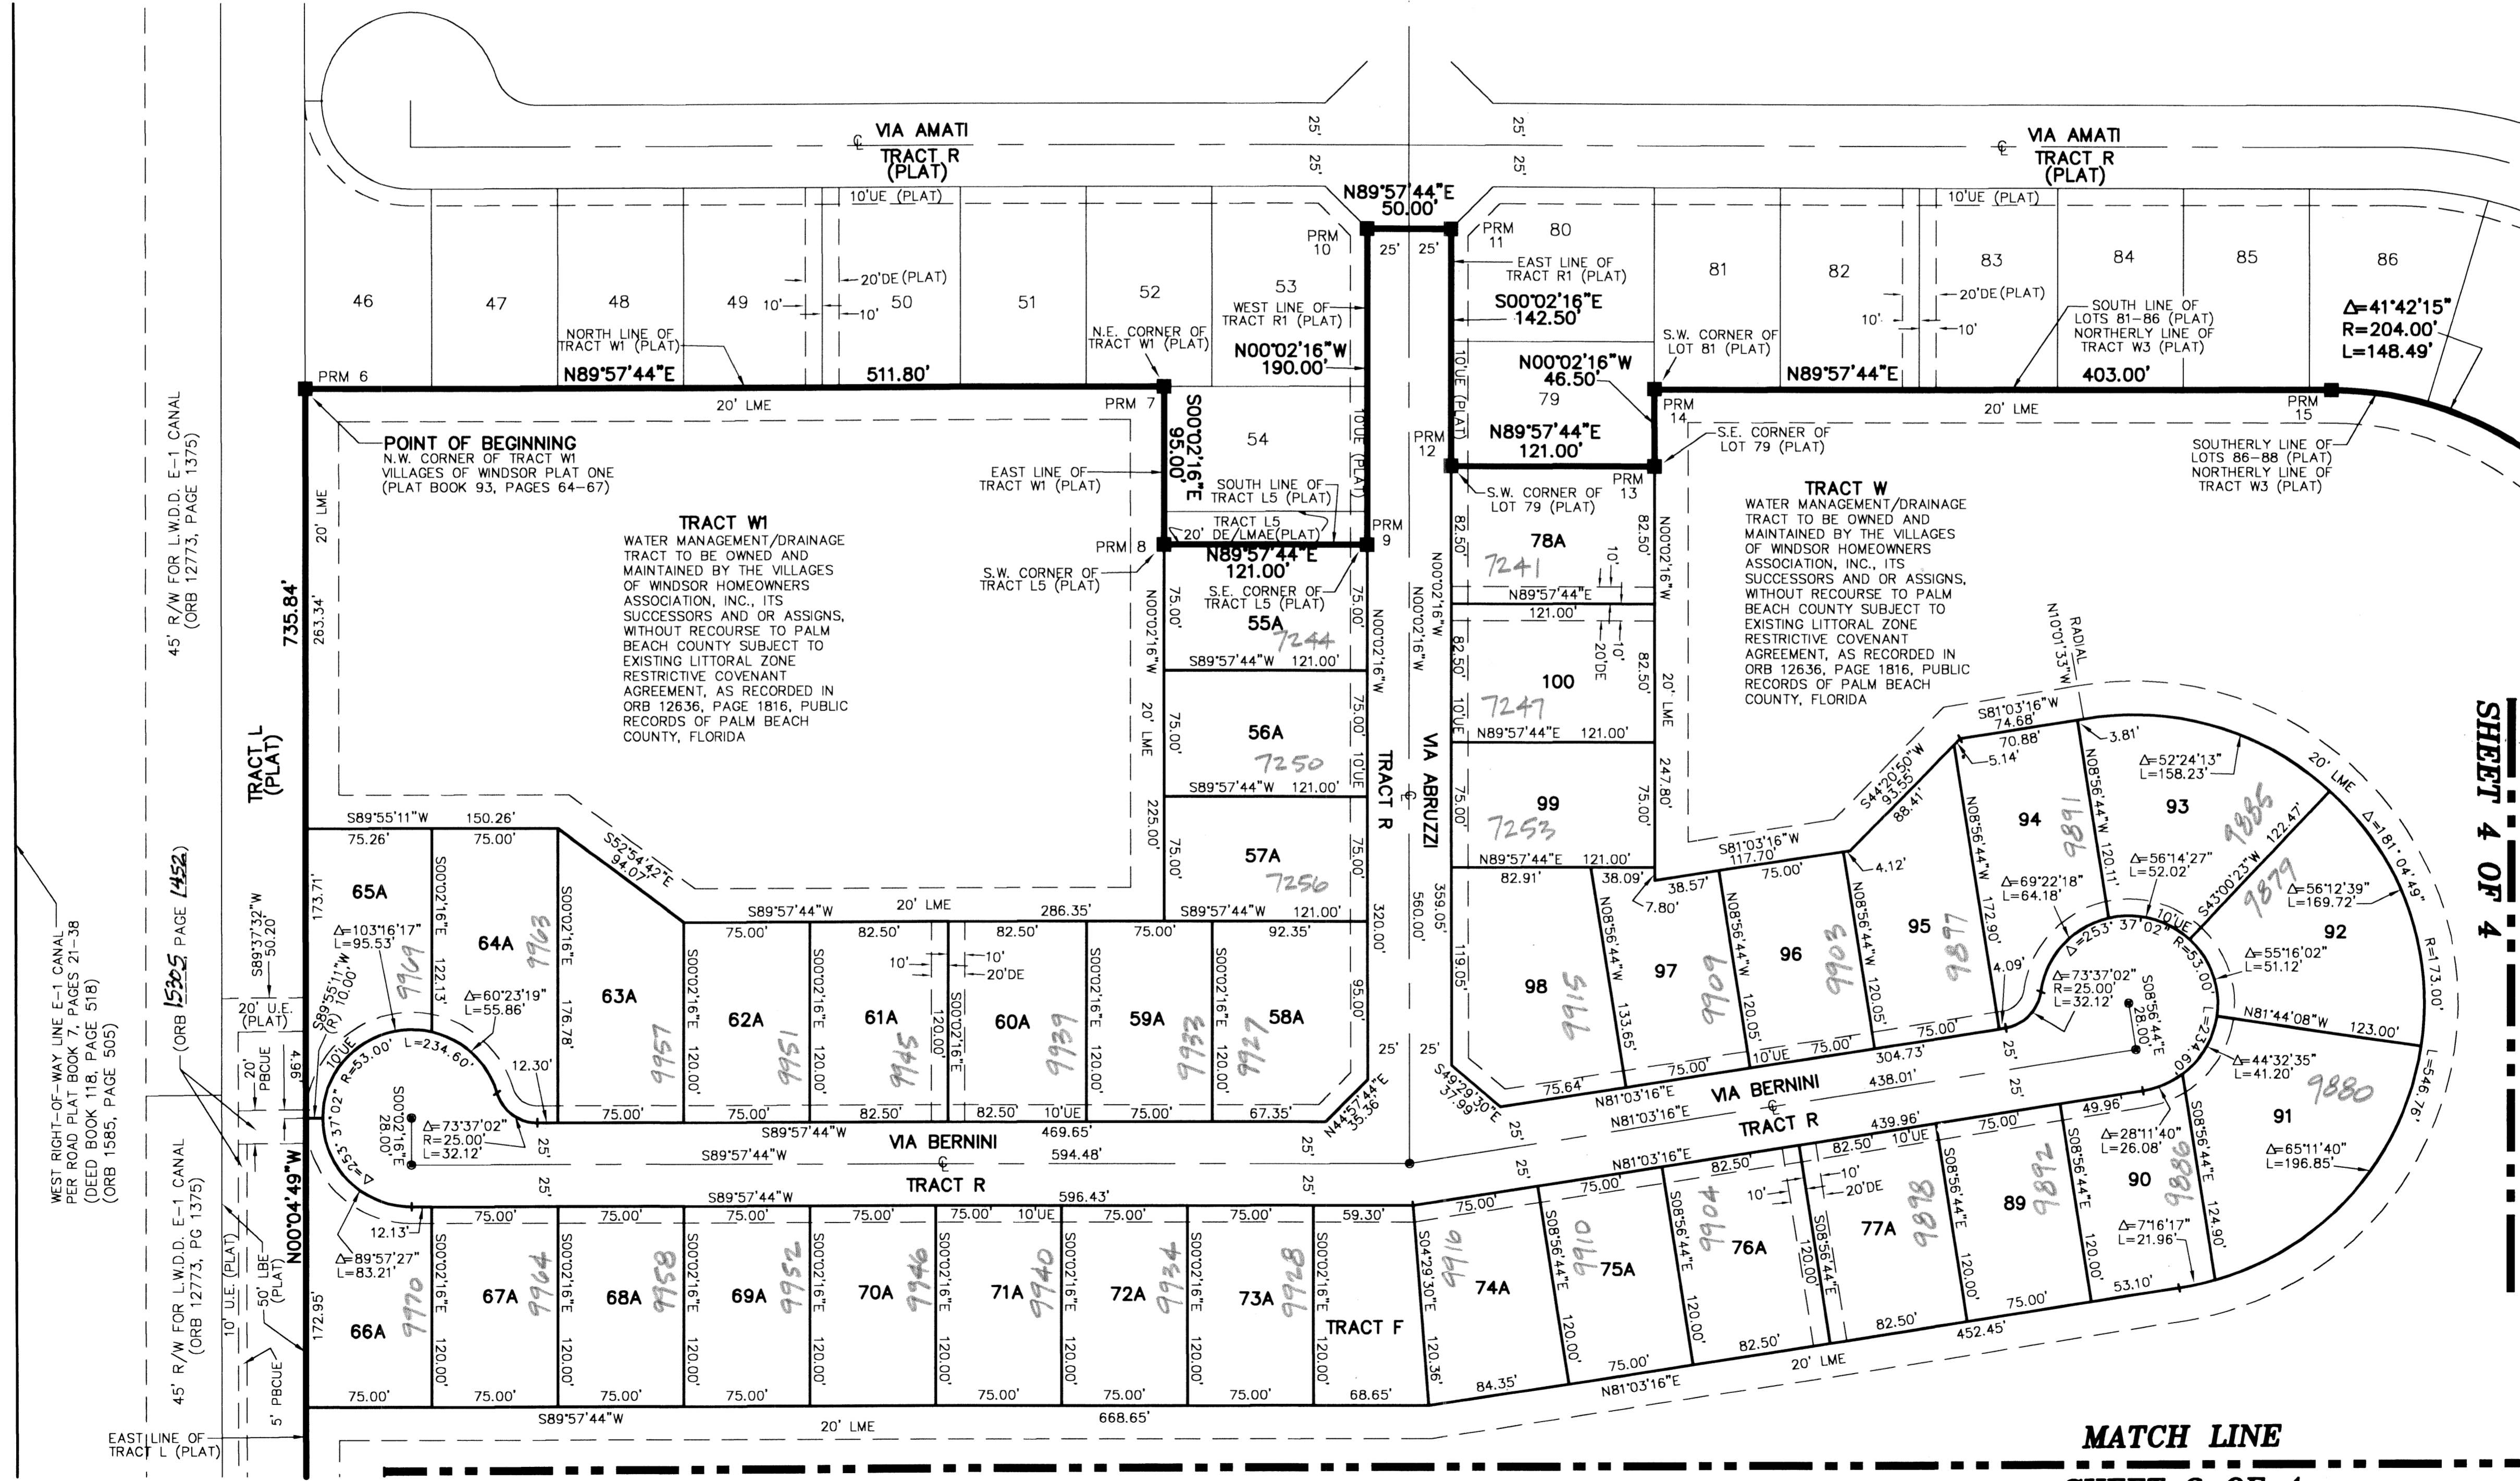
VIA AMATI
TRACT R
(PLAT)

VIA AMATI
TRACT R
(PLAT)

25'
25'
25'
25'

N89°57'44"E
50.00'

10'UE (PLAT)
10'UE (PLAT)

46 47 48 49 50 51 52 53 54
80 81 82 83 84 85 86

PRM 10
PRM 11
25' 25'

20'DE (PLAT)
10'
10'

EAST LINE OF TRACT R1 (PLAT)
S00°02'16"E
142.50'

20'DE (PLAT)
10'
10'

SOUTH LINE OF LOTS 81-86 (PLAT) NORTHERLY LINE OF TRACT W3 (PLAT)

Δ=41°42'15"
R=204.00'
L=148.49'

NORTH LINE OF TRACT W1 (PLAT)
N.E. CORNER OF TRACT W1 (PLAT)
WEST LINE OF TRACT R1 (PLAT)
N00°02'16"W
190.00'

N00°02'16"W
46.50'
79

S.W. CORNER OF LOT 81 (PLAT)

PRM 6
N89°57'44"E
511.80'
N89°57'44"E
403.00'

20' LME
PRM 7
S00°02'16"E
95.00'
10'UE (PLAT)
10'UE (PLAT)
PRM 12
N89°57'44"E
121.00'
PRM 14
S.E. CORNER OF LOT 79 (PLAT)
20' LME
PRM 15

POINT OF BEGINNING
N.W. CORNER OF TRACT W1 VILLAGES OF WINDSOR PLAT ONE (PLAT BOOK 93, PAGES 64-67)

EAST LINE OF TRACT W1 (PLAT)
SOUTH LINE OF TRACT L5 (PLAT)
PRM 13
S.W. CORNER OF LOT 79 (PLAT)

SOUTHERLY LINE OF LOTS 86-88 (PLAT) NORTHERLY LINE OF TRACT W3 (PLAT)

TRACT W1
WATER MANAGEMENT/DRAINAGE TRACT TO BE OWNED AND MAINTAINED BY THE VILLAGES OF WINDSOR HOMEOWNERS ASSOCIATION, INC., ITS SUCCESSORS AND OR ASSIGNS, WITHOUT RECOURSE TO PALM BEACH COUNTY SUBJECT TO EXISTING LITTORAL ZONE RESTRICTIVE COVENANT AGREEMENT, AS RECORDED IN ORB 12636, PAGE 1816, PUBLIC RECORDS OF PALM BEACH COUNTY, FLORIDA

TRACT L5
20' DE/LMAE(PLAT)
PRM 8
PRM 9
N89°57'44"E
121.00'
S.W. CORNER OF TRACT L5 (PLAT)
S.E. CORNER OF TRACT L5 (PLAT)

TRACT W
WATER MANAGEMENT/DRAINAGE TRACT TO BE OWNED AND MAINTAINED BY THE VILLAGES OF WINDSOR HOMEOWNERS ASSOCIATION, INC., ITS SUCCESSORS AND OR ASSIGNS, WITHOUT RECOURSE TO PALM BEACH COUNTY SUBJECT TO EXISTING LITTORAL ZONE RESTRICTIVE COVENANT AGREEMENT, AS RECORDED IN ORB 12636, PAGE 1816, PUBLIC RECORDS OF PALM BEACH COUNTY, FLORIDA

78A 7241
N89°57'44"E 121.00'
100 7247
N89°57'44"E 121.00'
99 7253
N89°57'44"E 121.00'
82.50' 82.50' 82.50' 82.50' 75.00' 75.00'
10' 10' 20'DE
N00°02'16"W
20' LME
247.80'

55A 7244
S89°57'44"W 121.00'
56A 7250
S89°57'44"W 121.00'
57A 7256
S89°57'44"W 121.00'
N00°02'16"W
75.00' 75.00' 75.00' 75.00' 75.00'
10'UE
20' LME
225.00'
320.00'

VIA ABRUZZI
TRACT R
N00°02'16"W
560.00'
359.05'

RADIAL
N10°01'33"W

735.84'
263.34'
20' LME

45' R/W FOR L.W.D.D. E-1 CANAL (ORB 12773, PAGE 1375)

TRACT L (PLAT)

S89°55'11"W 150.26'
75.26' 75.00'
S52°54'42"E 94.07'
20' LME 286.35'
S89°57'44"W 82.50'
173.71'
65A
64A 9963
63A
Δ=103°16'17"
L=95.53'
9969
122.13'
Δ=60°23'19"
L=55.86'
176.78'
S00°02'16"E
S89°55'11"W (R) 10.00'
10'UE
R=53.00'
L=234.60'
12.30'
9957

62A 9951
61A 9945
60A 9939
59A 9933
58A 9927
75.00' 82.50' 82.50' 75.00' 92.35'
10' 10' 20'DE
120.00' S00°02'16"E
75.00' 75.00' 82.50' 82.50' 10'UE 75.00' 67.35'
95.00'
N44°57'44"E 35.36'

S81°03'16"W 74.68'
70.88'
3.81'
5.14'
S44°20'50"W 93.55'
88.41'
N08°56'44"W
Δ=52°24'13"
L=158.23'
93 9885
20' LME
122.47'
S81°03'16"W 117.70'
4.12'
94 9891
120.11'
75.00'
Δ=69°22'18"
L=64.18'
Δ=56°14'27"
L=52.02'
Δ=181°04'49"
Δ=56°12'39"
L=169.72'
9879
S43°00'23"W
82.91' 38.09' 38.57'
7.80'
172.90'
Δ=253°37'02"
10'UE
R=53.00'
92
R=173.00'
98 9915
97 9909
96 9903
95 9897
4.09'
Δ=73°37'02"
R=25.00'
L=32.12'
S08°56'44"E 28.00'
Δ=55°16'02"
L=51.12'
N81°44'08"W 123.00'
119.05'
133.65'
120.05'
120.05'
75.00'
75.64' 75.00' 10'UE 75.00' 304.73'
L=234.60
Δ=44°32'35"
L=41.20'
9880
L=546.76'
S49°29'30"E 37.99'
N81°03'16"E
VIA BERNINI
438.01'
N81°03'16"E
TRACT R
439.96'
49.96'
Δ=28°11'40"
L=26.08'
91
Δ=65°11'40"
L=196.85'
25' 25'

20' U.E. (PLAT)
S89°37'32"W 50.20'
(ORB 15305 PAGE 1452)
4.96'
20' PBCUE
R=53.00'
Δ=253°37'02"
S00°02'16"E 28.00'
Δ=73°37'02"
R=25.00'
L=32.12'
75.00'
S89°57'44"W
VIA BERNINI
469.65'
S89°57'44"W
594.48'
TRACT R
S89°57'44"W
596.43'
25' 25' 25'

12.13'
Δ=89°57'27"
L=83.21'
N00°04'49"W
10' U.E. (PLAT)
50' LBE (PLAT)
5' PBCUE
172.95'
66A 9970
67A 9964
68A 9958
69A 9952
70A 9946
71A 9940
72A 9934
73A 9928
TRACT F
75.00' 75.00' 75.00' 75.00' 75.00' 10'UE 75.00' 75.00' 59.30'
S00°02'16"E
120.00'
75.00' 75.00' 75.00' 75.00' 75.00' 75.00' 75.00' 68.65'
S89°57'44"W
20' LME
668.65'

N81°03'16"E
82.50' 10'UE 75.00'
75.00' 75.00' 82.50'
10' 10' 20'DE
74A 9916
75A 9910
76A 9904
77A 9898
89 9892
90 9886
S04°29'30"E 120.36'
S08°56'44"E
120.00'
Δ=7°16'17"
L=21.96'
124.90'
53.10'
84.35' 75.00' 82.50' 82.50' 75.00'
N81°03'16"E
20' LME
452.45'

45' R/W FOR L.W.D.D. E-1 CANAL (ORB 12773, PG 1375)
WEST RIGHT-OF-WAY LINE E-1 CANAL PER ROAD PLAT BOOK 7, PAGES 21-38 (DEED BOOK 118, PAGE 518) (ORB 1585, PAGE 505)
EAST LINE OF TRACT L (PLAT)

SHEET 4 OF 4
MATCH LINE